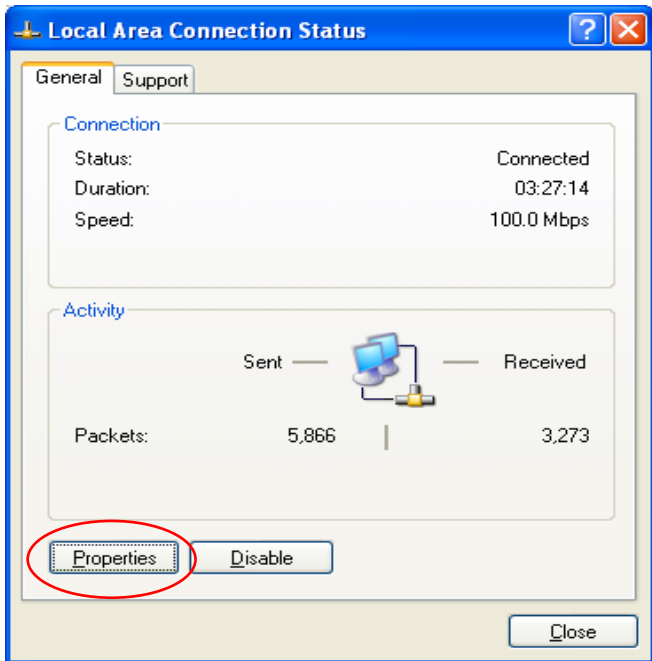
Local Area Connection Status

General | Support

Connection

| | |
|---|---|
| Status: | Connected |
| Duration: | 03:27:14 |
| Speed: | 100.0 Mbps |

Activity

Sent — — Received

Packets: 5,866 | 3,273

Properties Disable

Close